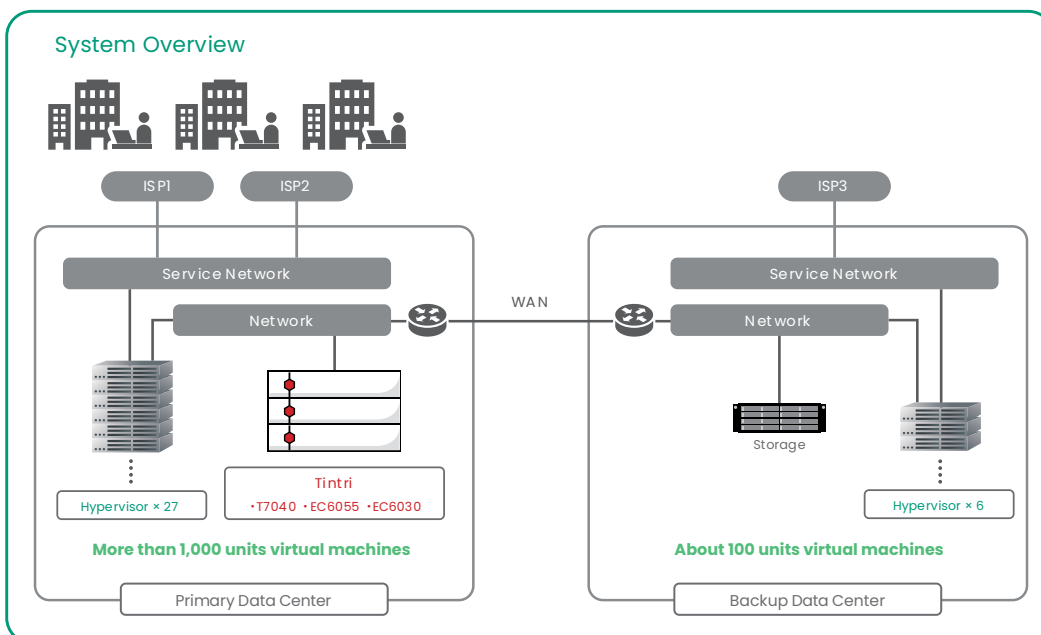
System Overview

ISP1

ISP2

ISP3

Service Network

Network

WAN

Service Network

Network

Storage

Hypervisor × 27

Tintri
•T7040 •EC6055 •EC6030

Hypervisor × 6

More than 1,000 units virtual machines

About 100 units virtual machines

Primary Data Center

Backup Data Center